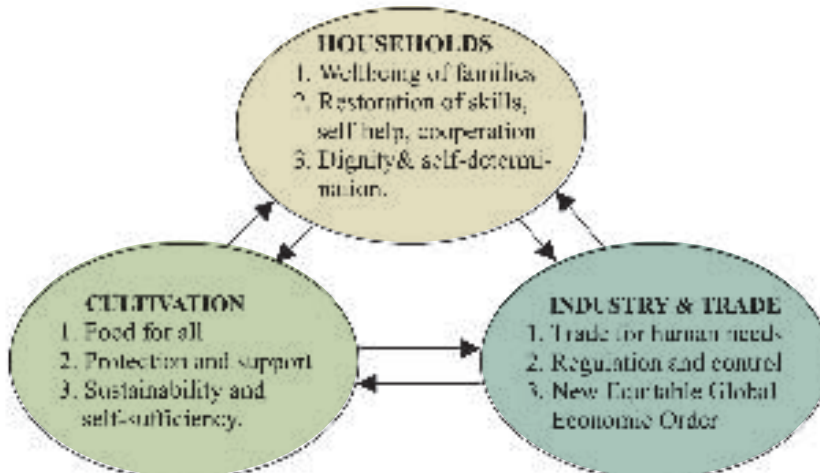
HOUSEHOLDS
1. Wellbeing of families
2. Restoration of skills, self help, cooperation
3. Dignity& self-determination.

CULTIVATION
1. Food for all
2. Protection and support
3. Sustainability and self-sufficiency.

INDUSTRY & TRADE
1. Trade for human needs
2. Regulation and control
3. New Equitable Global Economic Order